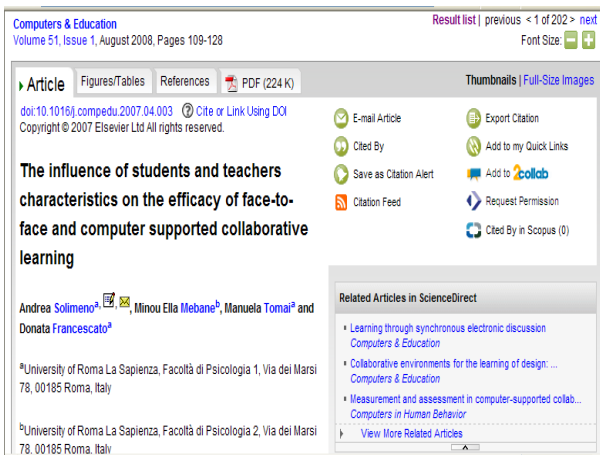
Computers & Education
Volume 51, Issue 1, August 2008, Pages 109-128

Result list | previous < 1 of 202 > next
Font Size:

Article | Figures/Tables | References | PDF (224 K)

Thumbnails | Full-Size Images

doi:10.1016/j.compedu.2007.04.003 Cite or Link Using DOI
Copyright © 2007 Elsevier Ltd All rights reserved.

E-mail Article
Cited By
Save as Citation Alert
Citation Feed
Export Citation
Add to my Quick Links
Add to 2collab
Request Permission
Cited By in Scopus (0)

The influence of students and teachers characteristics on the efficacy of face-to-face and computer supported collaborative learning

Andrea Solimeno$^{a}$, , Minou Ella Mebane$^{b}$, Manuela Tomai$^{a}$ and Donata Francescato$^{a}$

$^{a}$University of Roma La Sapienza, Facoltà di Psicologia 1, Via dei Marsi 78, 00185 Roma, Italy

$^{b}$University of Roma La Sapienza, Facoltà di Psicologia 2, Via dei Marsi 78, 00185 Roma, Italy

Related Articles in ScienceDirect

Learning through synchronous electronic discussion
Computers & Education

Collaborative environments for the learning of design: ...
Computers & Education

Measurement and assessment in computer-supported collab...
Computers in Human Behavior

View More Related Articles